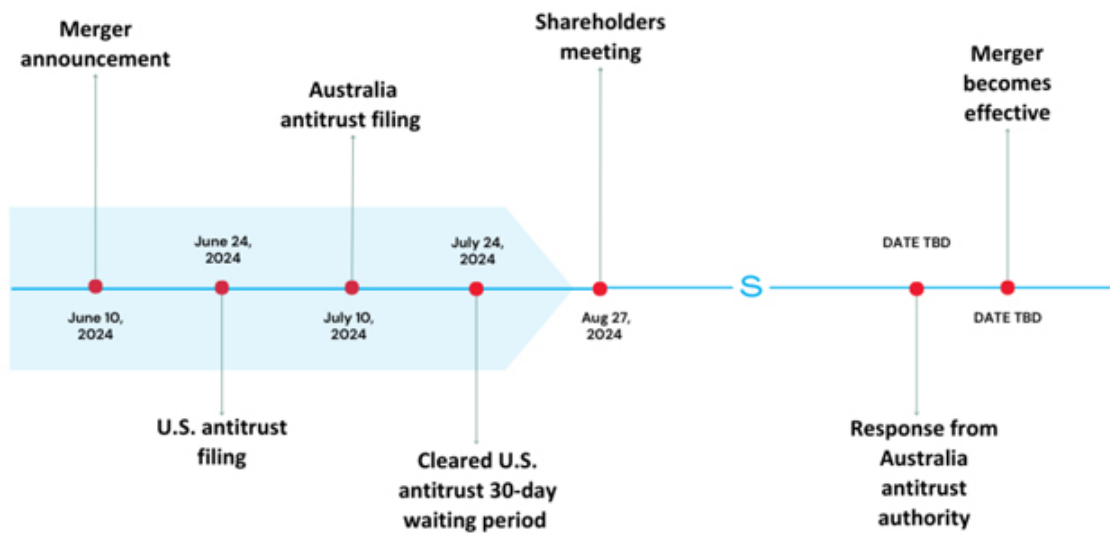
Merger announcement

June 10, 2024

June 24, 2024

U.S. antitrust filing

Australia antitrust filing

July 10, 2024

July 24, 2024

Cleared U.S. antitrust 30-day waiting period

Shareholders meeting

Aug 27, 2024

S

DATE TBD

Response from Australia antitrust authority

Merger becomes effective

DATE TBD